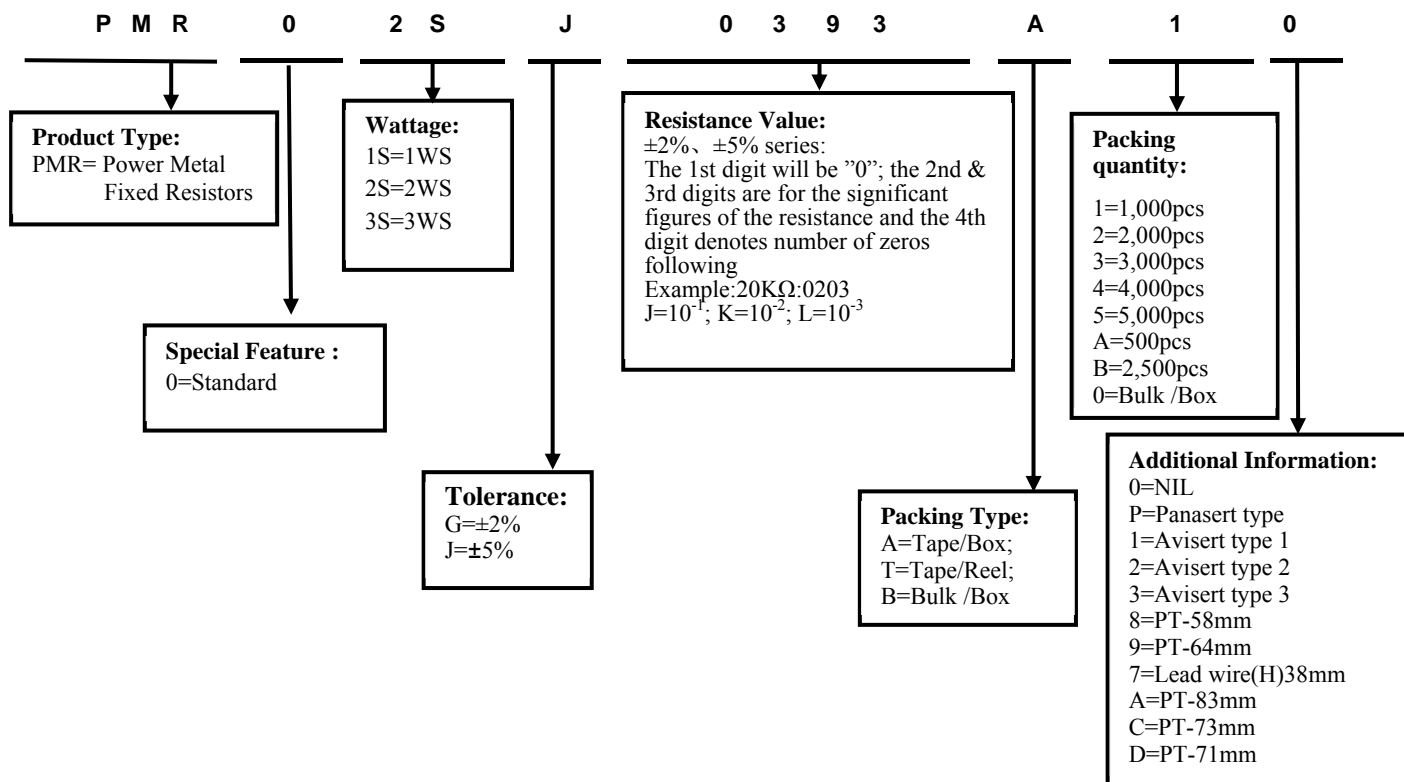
P M R 0 2 S J 0 3 9 3 A 1 0

**Product Type:**
PMR= Power Metal Fixed Resistors

**Wattage:**
1S=1WS
2S=2WS
3S=3WS

**Resistance Value:**
±2%、±5% series:
The 1st digit will be "0"; the 2nd & 3rd digits are for the significant figures of the resistance and the 4th digit denotes number of zeros following
Example:20KΩ:0203
J=$10^{-1}$; K=$10^{-2}$; L=$10^{-3}$

**Packing quantity:**
1=1,000pcs
2=2,000pcs
3=3,000pcs
4=4,000pcs
5=5,000pcs
A=500pcs
B=2,500pcs
0=Bulk /Box

**Special Feature :**
0=Standard

**Tolerance:**
G=±2%
J=±5%

**Packing Type:**
A=Tape/Box;
T=Tape/Reel;
B=Bulk /Box

**Additional Information:**
0=NIL
P=Panasert type
1=Avisert type 1
2=Avisert type 2
3=Avisert type 3
8=PT-58mm
9=PT-64mm
7=Lead wire(H)38mm
A=PT-83mm
C=PT-73mm
D=PT-71mm